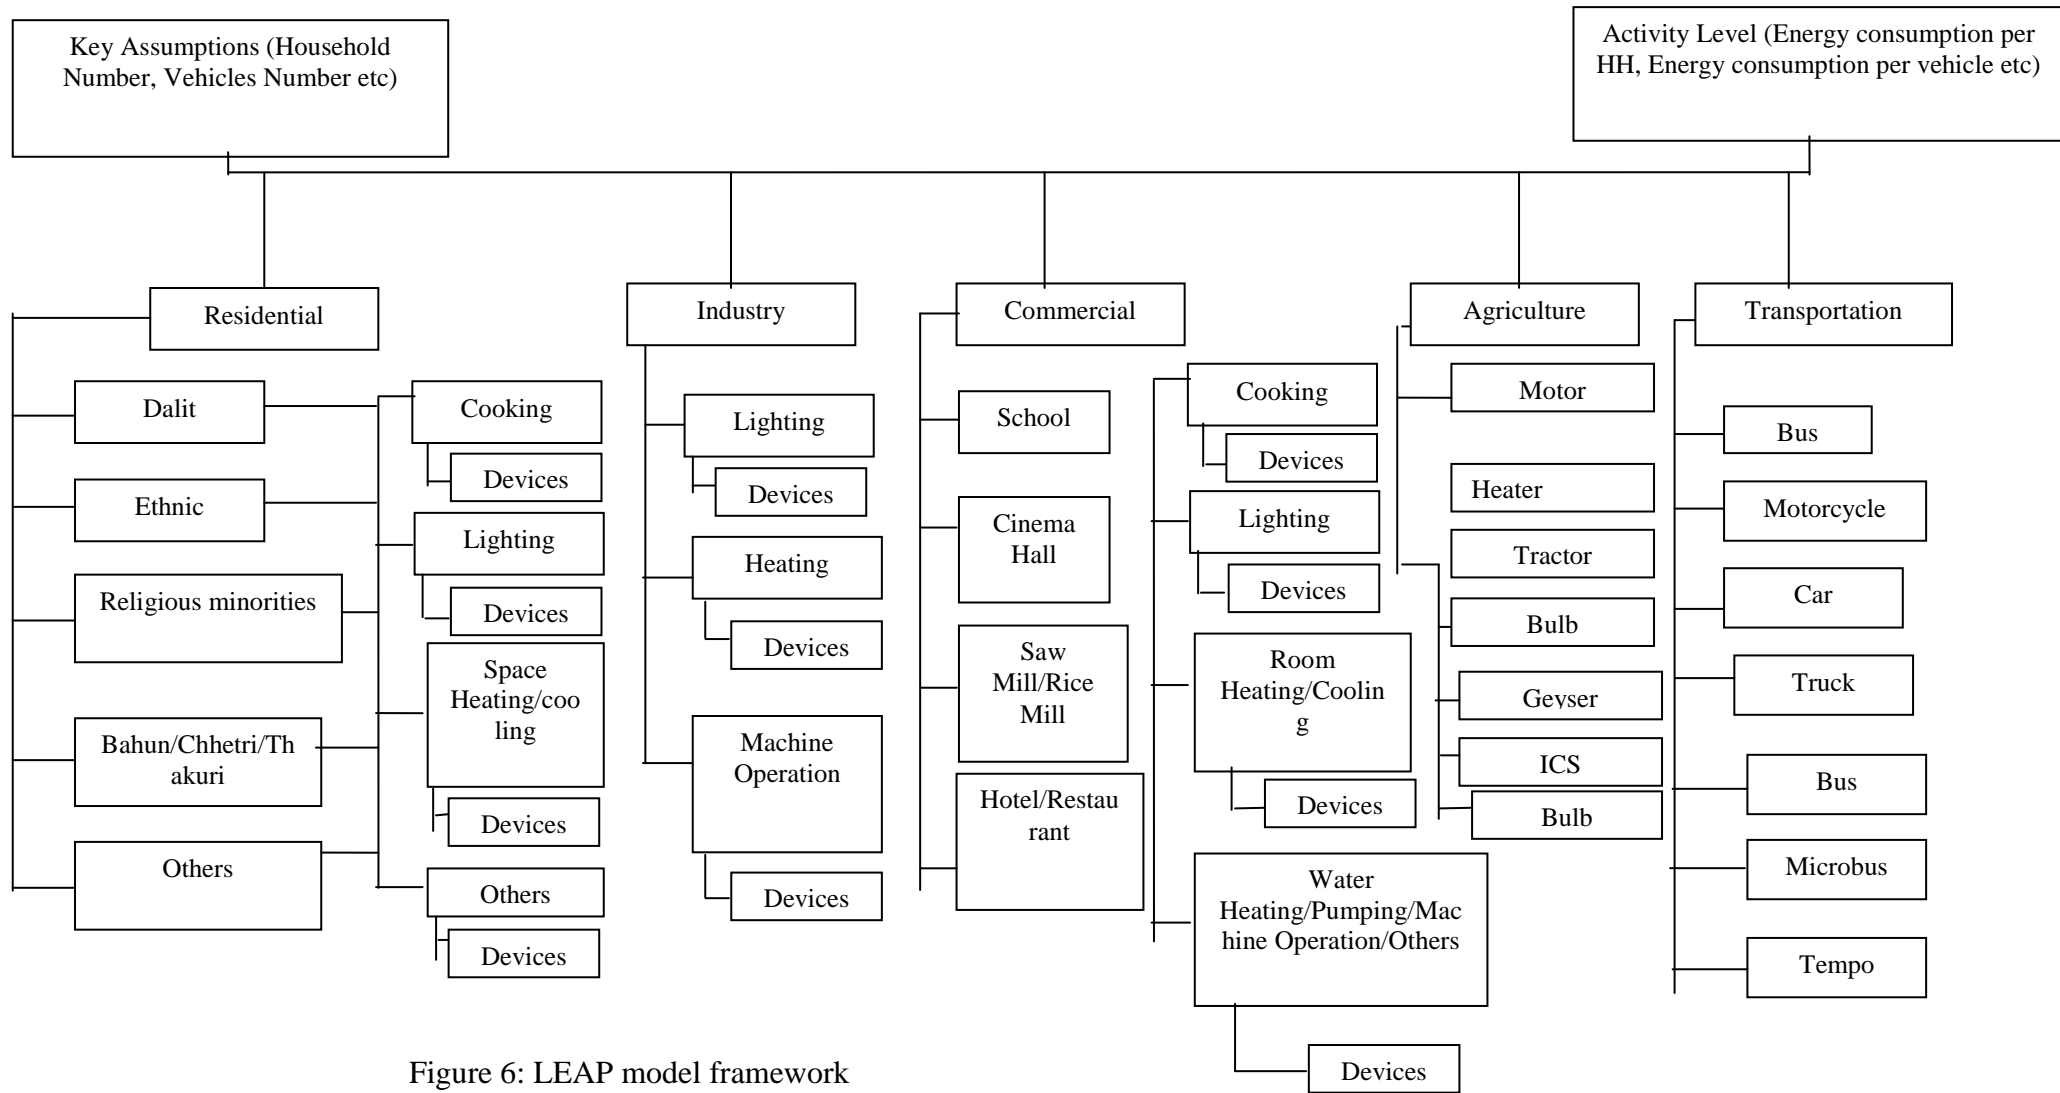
Key Assumptions (Household Number, Vehicles Number etc)

Activity Level (Energy consumption per HH, Energy consumption per vehicle etc)

Residential

Dalit

Ethnic

Religious minorities

Bahun/Chhetri/Thakuri

Others

Cooking

Devices

Lighting

Devices

Space Heating/cooling

Devices

Others

Devices

Industry

Lighting

Devices

Heating

Devices

Machine Operation

Devices

Commercial

School

Cinema Hall

Saw Mill/Rice Mill

Hotel/Restaurant

Cooking

Devices

Lighting

Devices

Room Heating/Cooling

Devices

Water Heating/Pumping/Machine Operation/Others

Devices

Agriculture

Motor

Heater

Tractor

Bulb

Geyser

ICS

Bulb

Transportation

Bus

Motorcycle

Car

Truck

Bus

Microbus

Tempo

Figure 6: LEAP model framework